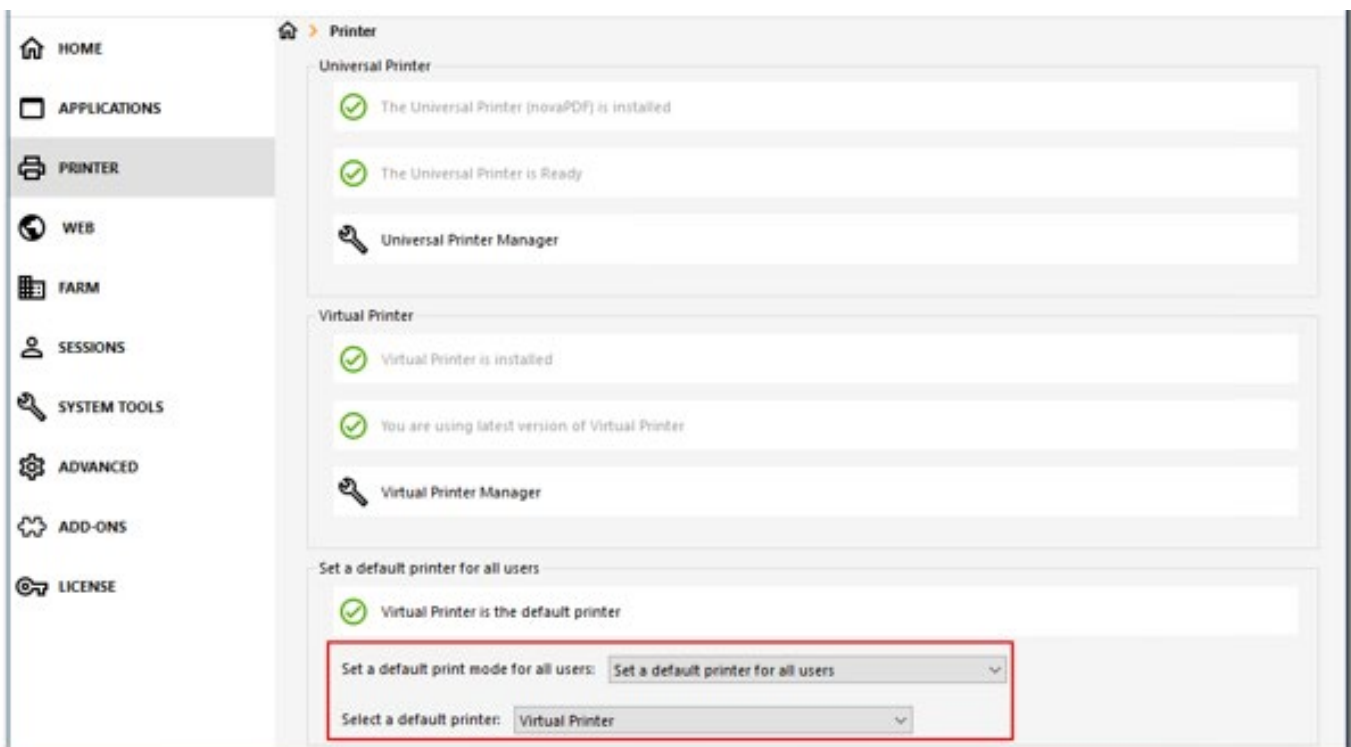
HOME
APPLICATIONS
PRINTER
WEB
FARM
SESSIONS
SYSTEM TOOLS
ADVANCED
ADD-ONS
LICENSE

> Printer

Universal Printer
The Universal Printer (novaPDF) is installed
The Universal Printer is Ready
Universal Printer Manager

Virtual Printer
Virtual Printer is installed
You are using latest version of Virtual Printer
Virtual Printer Manager

Set a default printer for all users
Virtual Printer is the default printer
Set a default print mode for all users: Set a default printer for all users
Select a default printer: Virtual Printer